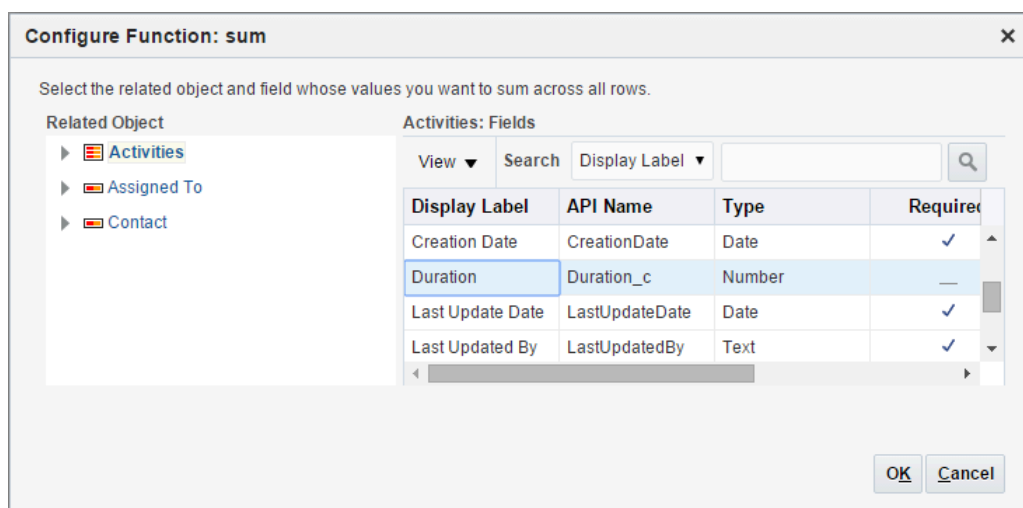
Configure Function: sum ×

Select the related object and field whose values you want to sum across all rows.

Related Object

Activities
Assigned To
Contact

Activities: Fields

View ▼ Search Display Label ▼

| Display Label | API Name | Type | Requirec |
|---|---|---|---|
| Creation Date | CreationDate | Date | ✓ |
| Duration | Duration_c | Number | — |
| Last Update Date | LastUpdateDate | Date | ✓ |
| Last Updated By | LastUpdatedBy | Text | ✓ |

OK Cancel